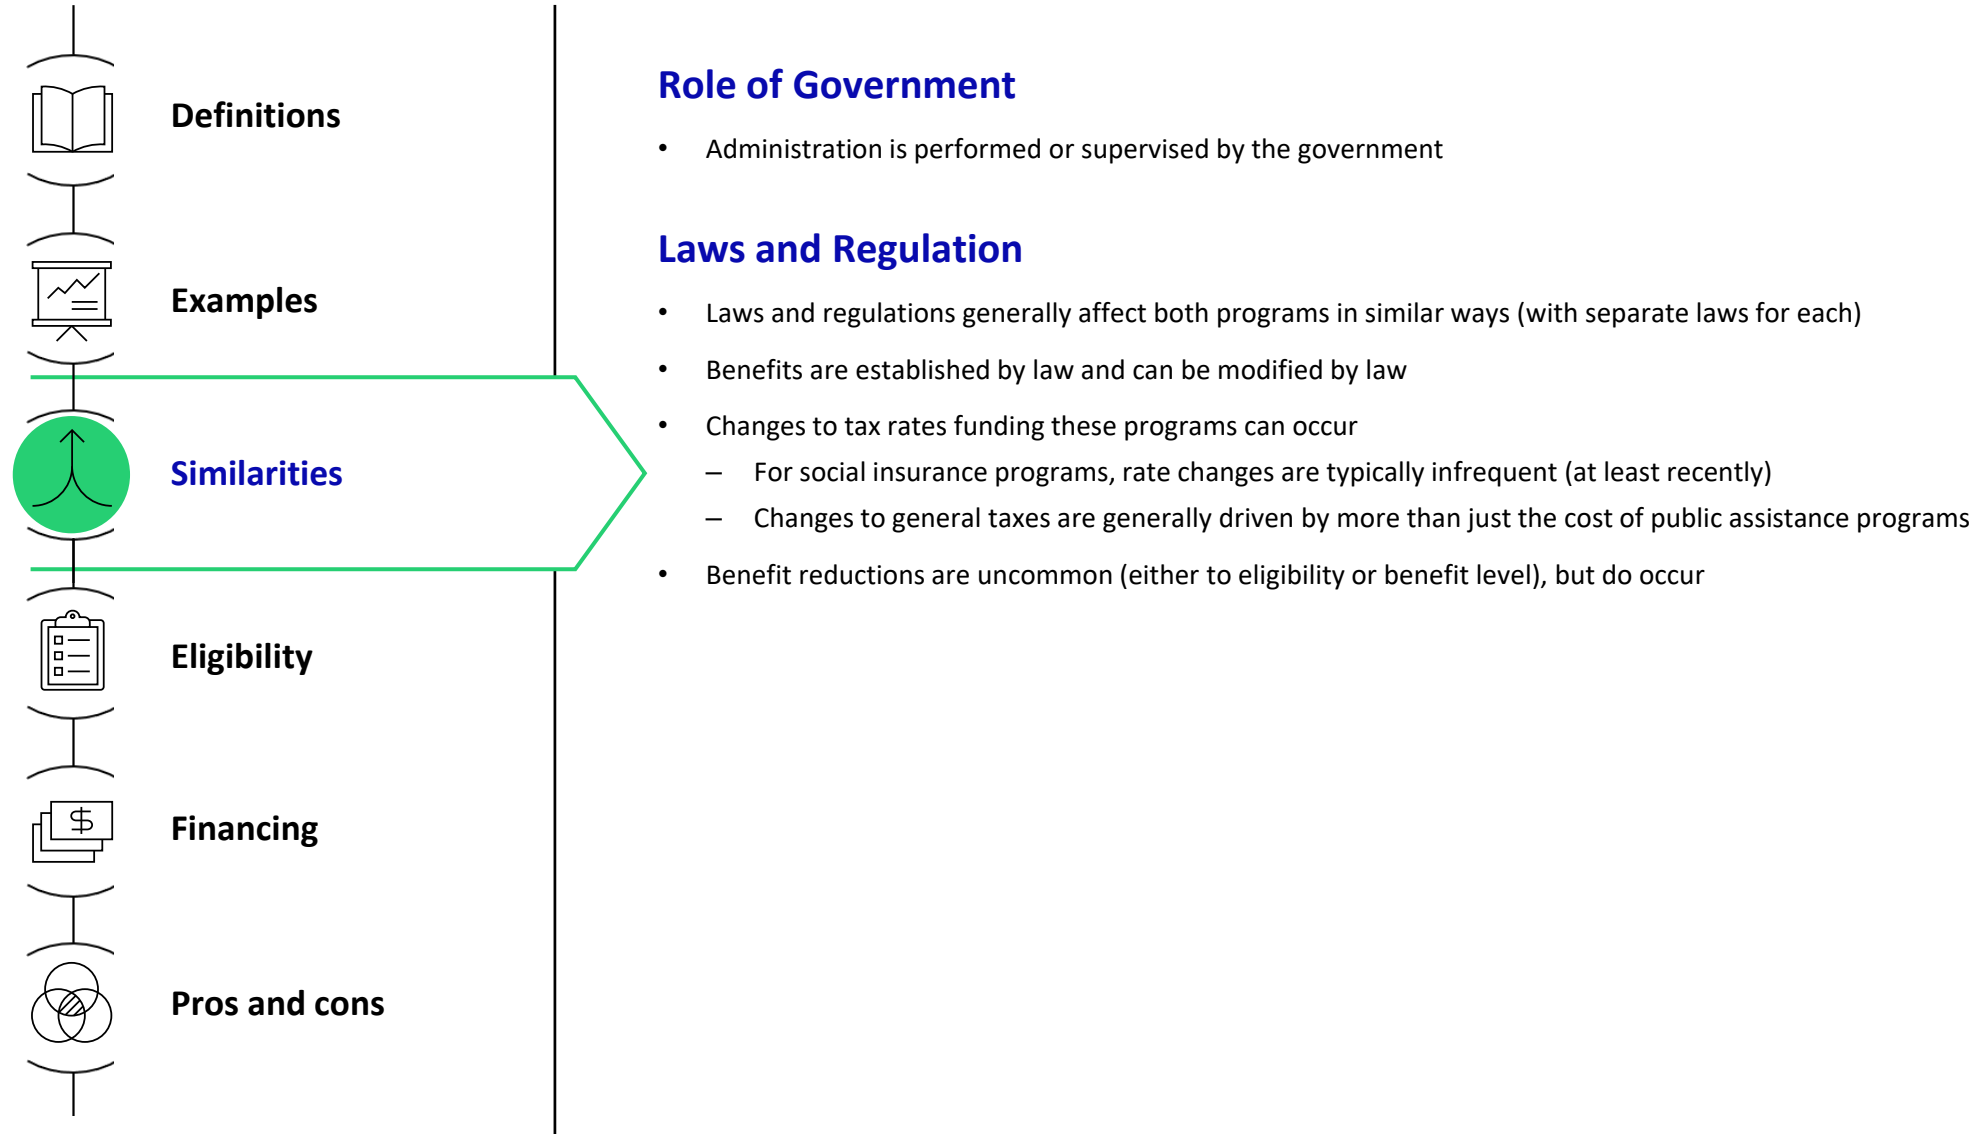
Definitions

Examples

Similarities

Eligibility

Financing

Pros and cons

Role of Government

• Administration is performed or supervised by the government

Laws and Regulation

• Laws and regulations generally affect both programs in similar ways (with separate laws for each)

• Benefits are established by law and can be modified by law

• Changes to tax rates funding these programs can occur

– For social insurance programs, rate changes are typically infrequent (at least recently)

– Changes to general taxes are generally driven by more than just the cost of public assistance programs

• Benefit reductions are uncommon (either to eligibility or benefit level), but do occur